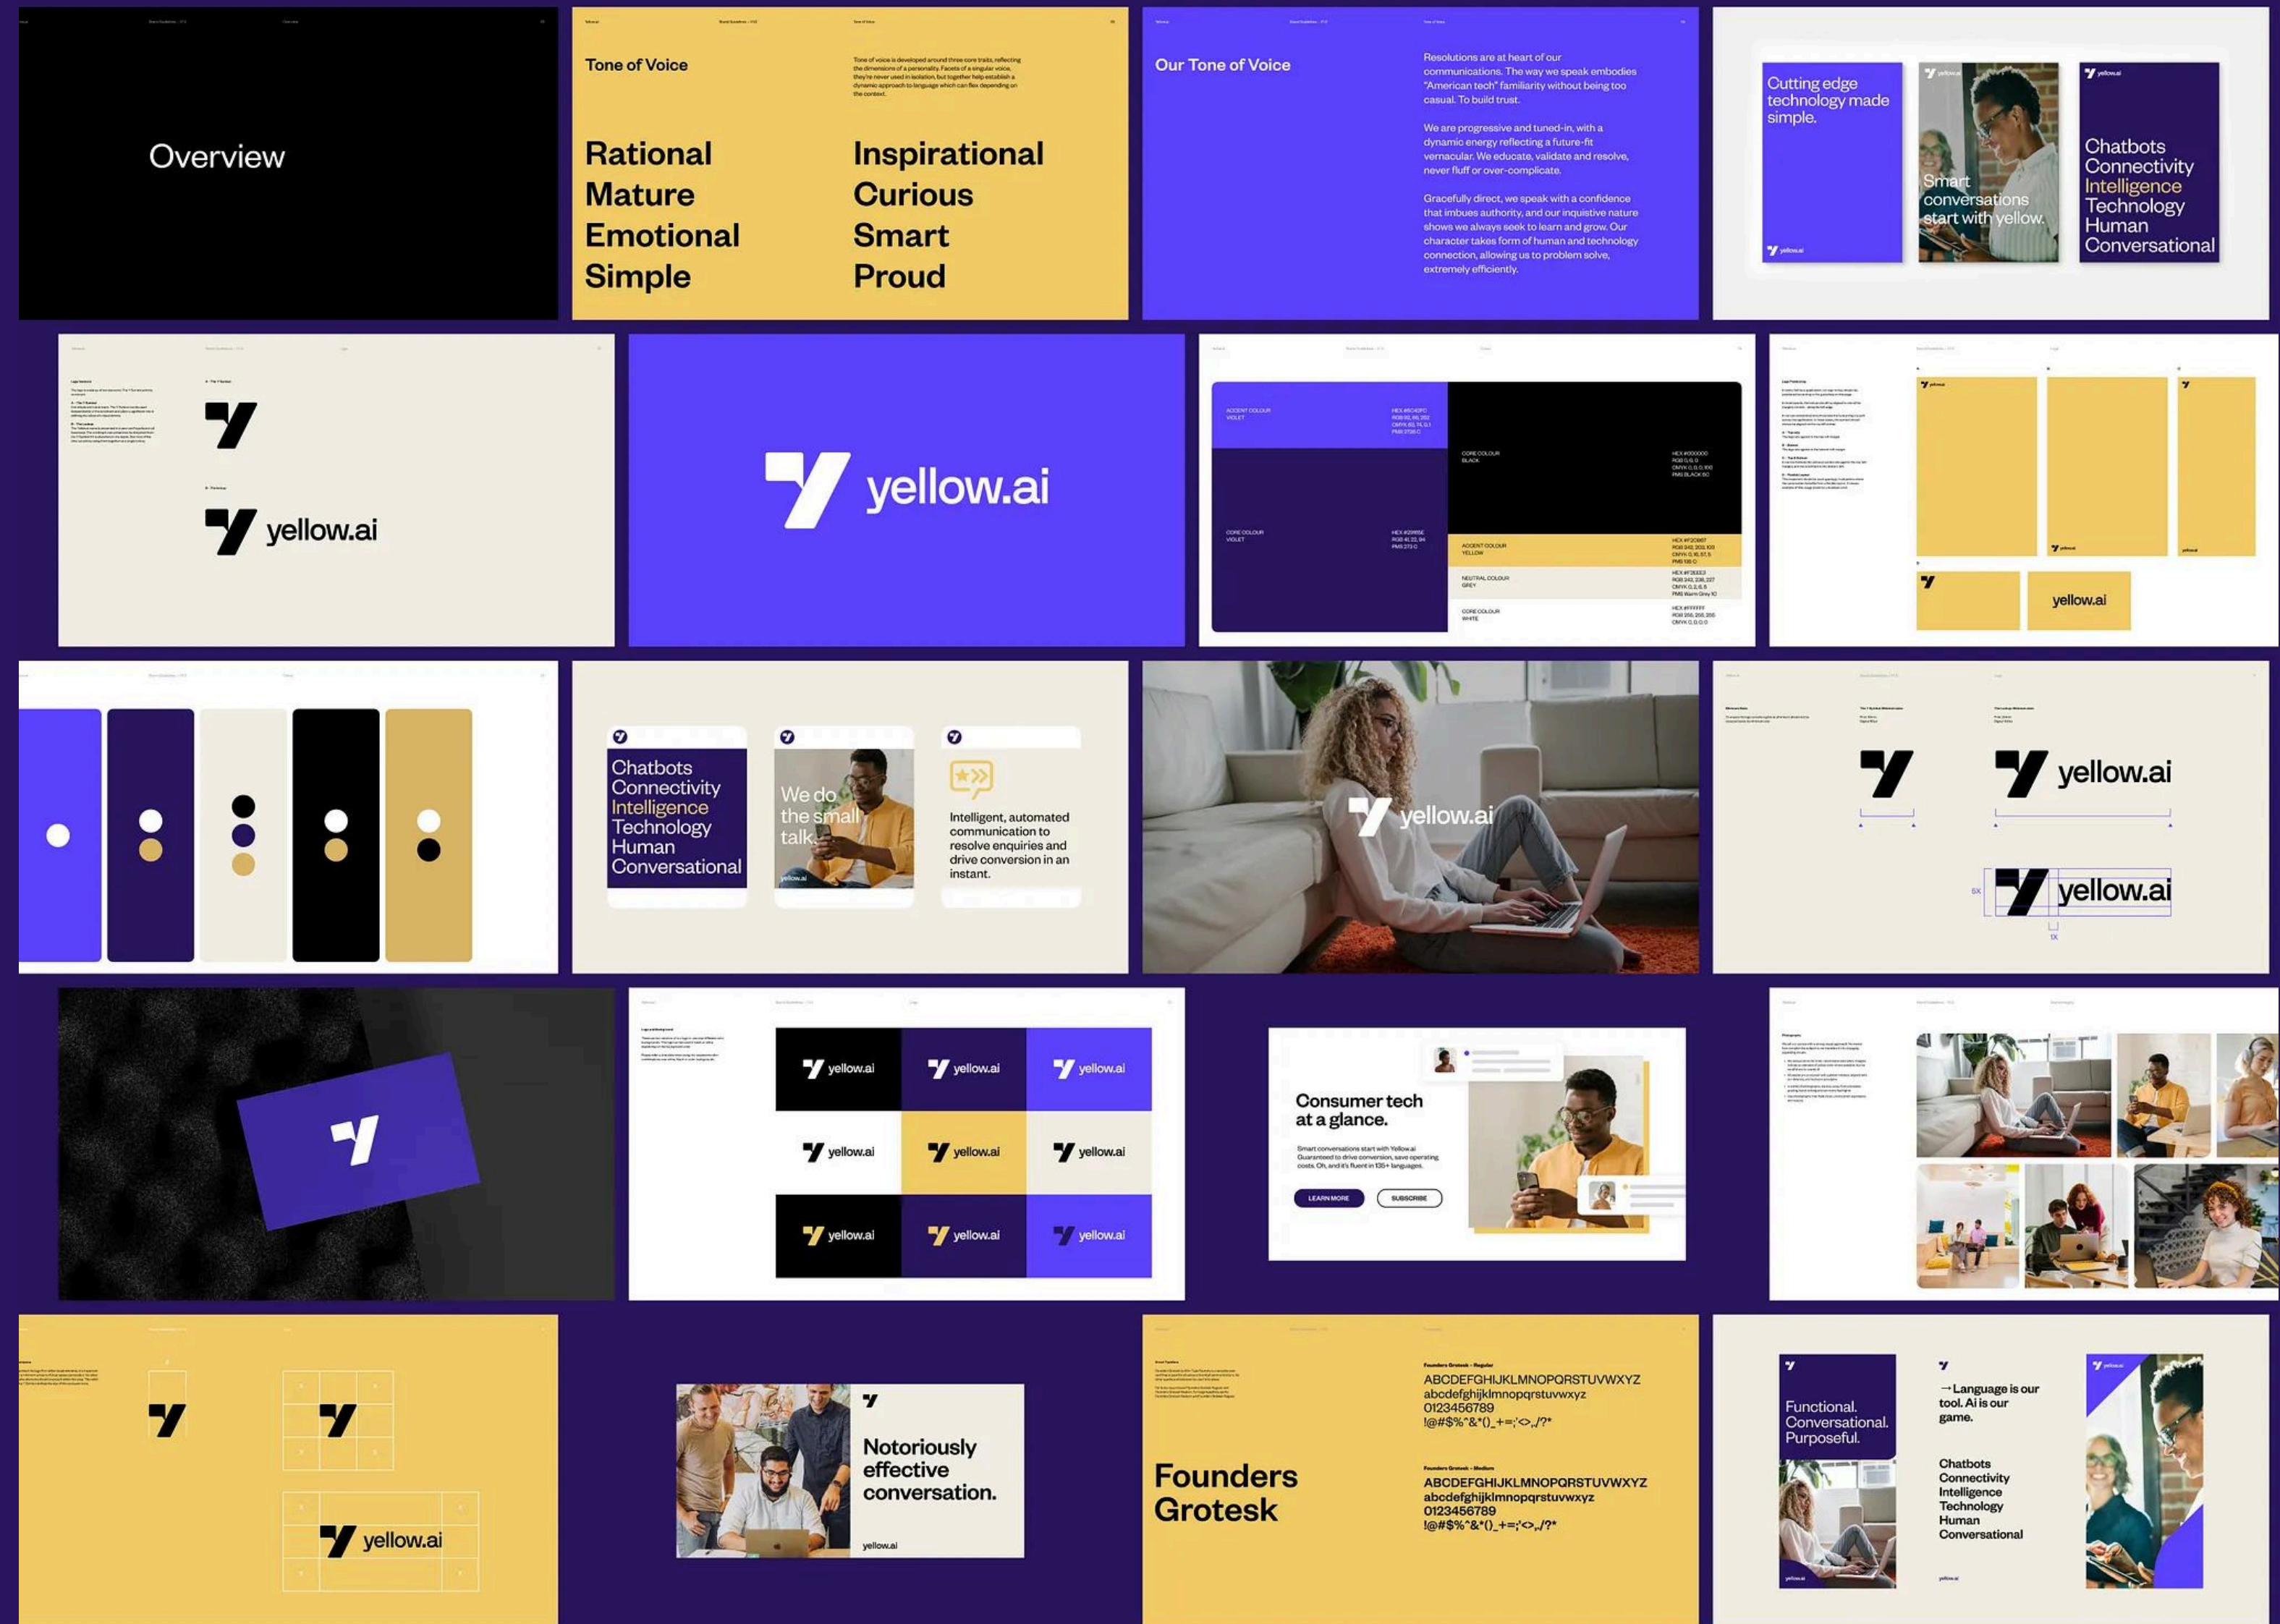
Overview

Tone of Voice

Tone of voice is developed around three core traits, reflecting the dimensions of a personality. Facets of a singular voice, they're never used in isolation, but together help establish a dynamic approach to language which can flex depending on the context.

Rational
Mature
Emotional
Simple

Inspirational
Curious
Smart
Proud

Our Tone of Voice

Resolutions are at heart of our communications. The way we speak embodies "American tech" familiarity without being too casual. To build trust.

We are progressive and tuned-in, with a dynamic energy reflecting a future-fit vernacular. We educate, validate and resolve, never fluff or over-complicate.

Gracefully direct, we speak with a confidence that imbues authority, and our inquisitive nature shows we always seek to learn and grow. Our character takes form of human and technology connection, allowing us to problem solve, extremely efficiently.

Cutting edge technology made simple.

Smart conversations start with yellow.

Chatbots
Connectivity
Intelligence
Technology
Human
Conversational

yellow.ai

yellow.ai

yellow.ai

Chatbots
Connectivity
Intelligence
Technology
Human
Conversational

We do the small talk.

Intelligent, automated communication to resolve enquiries and drive conversion in an instant.

yellow.ai

yellow.ai

yellow.ai

yellow.ai yellow.ai yellow.ai
yellow.ai yellow.ai yellow.ai
yellow.ai yellow.ai yellow.ai

Consumer tech at a glance.

Smart conversations start with Yellow.ai Guaranteed to drive conversion, save operating costs. Oh, and it's fluent in 135+ languages.

LEARN MORE
SUBSCRIBE

yellow.ai

Notoriously effective conversation.

yellow.ai

Founders Grotesk

ABCDEFGHIJKLMNOPQRSTUVWXYZ
abcdefghijklmnopqrstuvwxyz
0123456789
!@#$%^&*()_+=;'<>,./?*

ABCDEFGHIJKLMNOPQRSTUVWXYZ
abcdefghijklmnopqrstuvwxyz
0123456789
!@#$%^&*()_+=;'<>,./?*

Functional.
Conversational.
Purposeful.

→Language is our tool. Ai is our game.

Chatbots
Connectivity
Intelligence
Technology
Human
Conversational